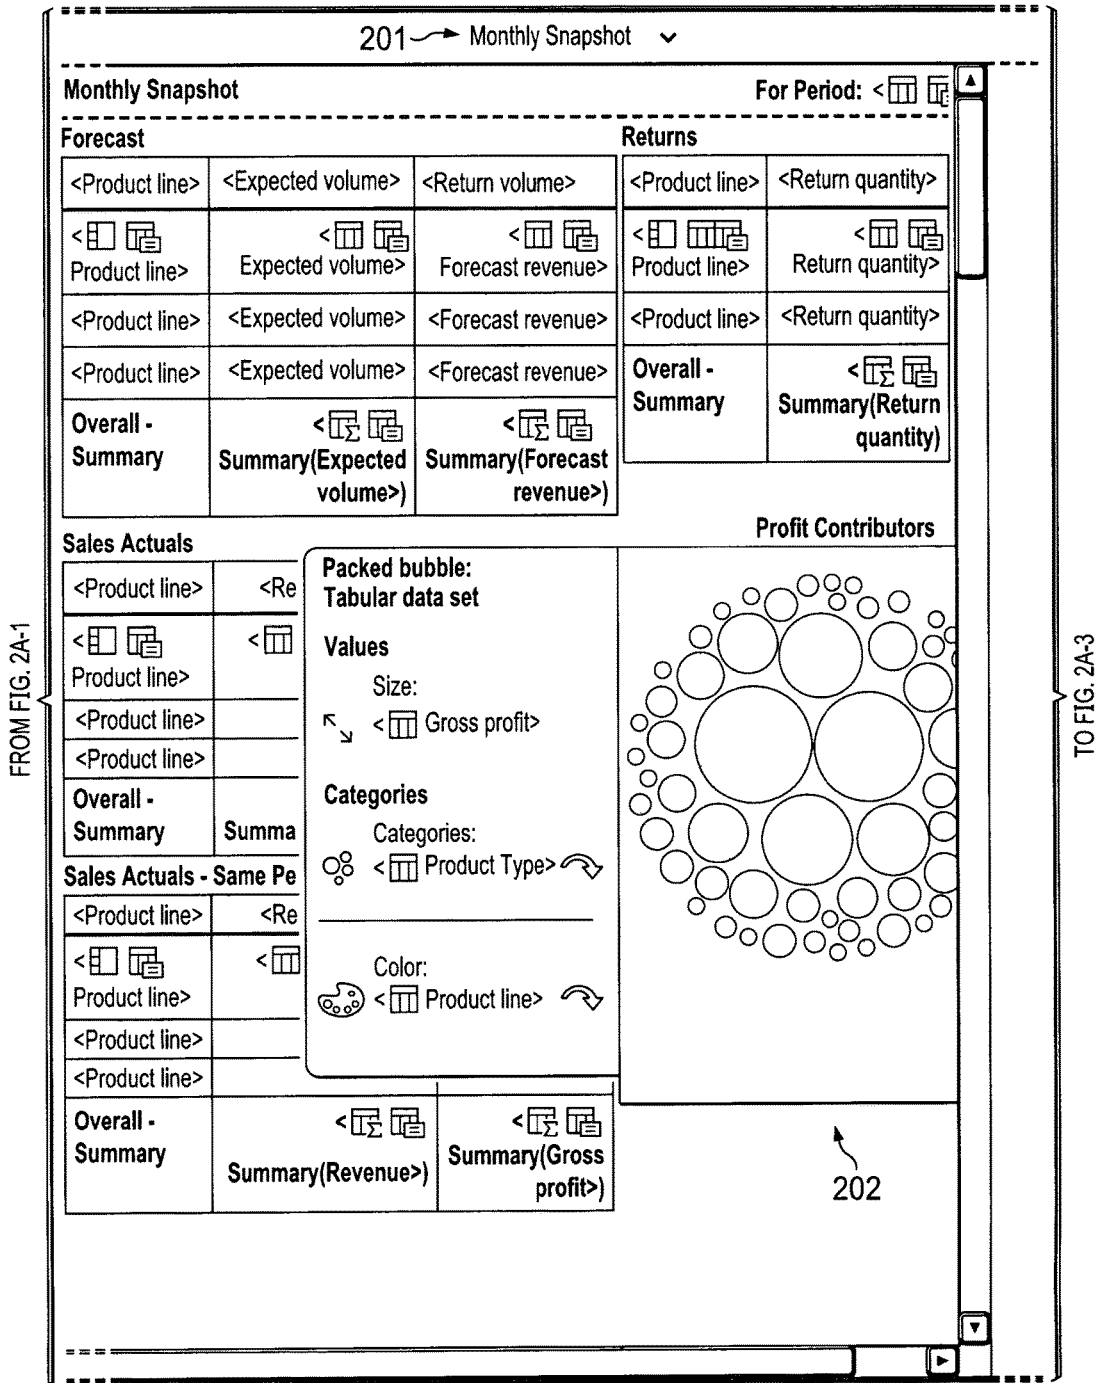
201 Monthly Snapshot

Monthly Snapshot

For Period: <

Forecast

| <Product line> | <Expected volume> | <Return volume> |
|---|---|---|
| < Product line> | < Expected volume> | < Forecast revenue> |
| <Product line> | <Expected volume> | <Forecast revenue> |
| <Product line> | <Expected volume> | <Forecast revenue> |
| Overall - Summary | < Summary(Expected volume>) | < Summary(Forecast revenue>) |

Returns

| <Product line> | <Return quantity> |
|---|---|
| < Product line> | < Return quantity> |
| <Product line> | <Return quantity> |
| Overall - Summary | < Summary(Return quantity) |

Profit Contributors

Sales Actuals

| <Product line> | <Re |
|---|---|
| < Product line> | < |
| <Product line> | |
| <Product line> | |
| Overall - Summary | Summa |

Sales Actuals - Same Pe

| <Product line> | <Re |
|---|---|
| < Product line> | < |
| <Product line> | |
| <Product line> | |
| Overall - Summary | < Summary(Revenue>) | < Summary(Gross profit>) |

Packed bubble: Tabular data set

Values

Size:

< Gross profit>

Categories

Categories:

< Product Type>

Color:

< Product line>

202

FROM FIG. 2A-1

TO FIG. 2A-3